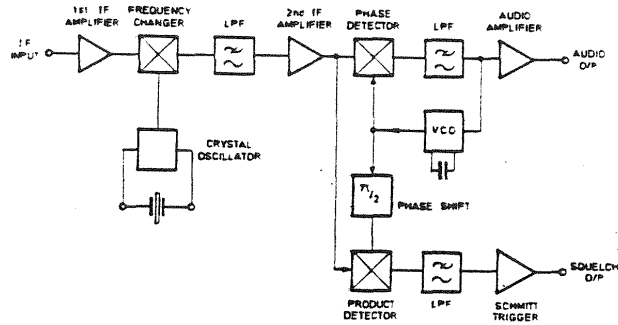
1st IF AMPLIFIER

FREQUENCY CHANGER

LPF

2nd IF AMPLIFIER

PHASE DETECTOR

LPF

AUDIO AMPLIFIER

IF INPUT

AUDIO O/P

VCO

CRYSTAL OSCILLATOR

$\pi/2$

PHASE SHIFT

PRODUCT DETECTOR

LPF

SCHMITT TRIGGER

SQUELCH O/P